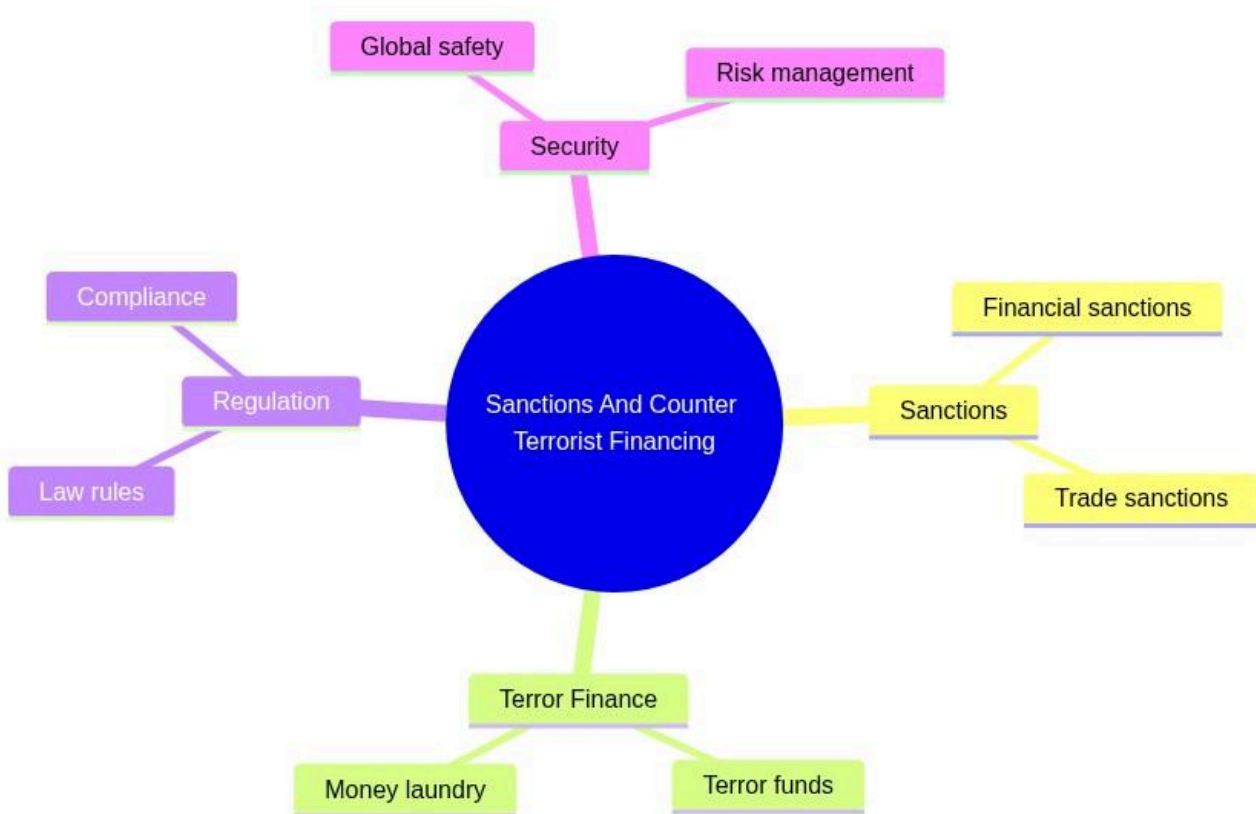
Sanctions And Counter Terrorist Financing

Security

Global safety

Risk management

Sanctions

Financial sanctions

Trade sanctions

Terror Finance

Money laundry

Terror funds

Regulation

Compliance

Law rules